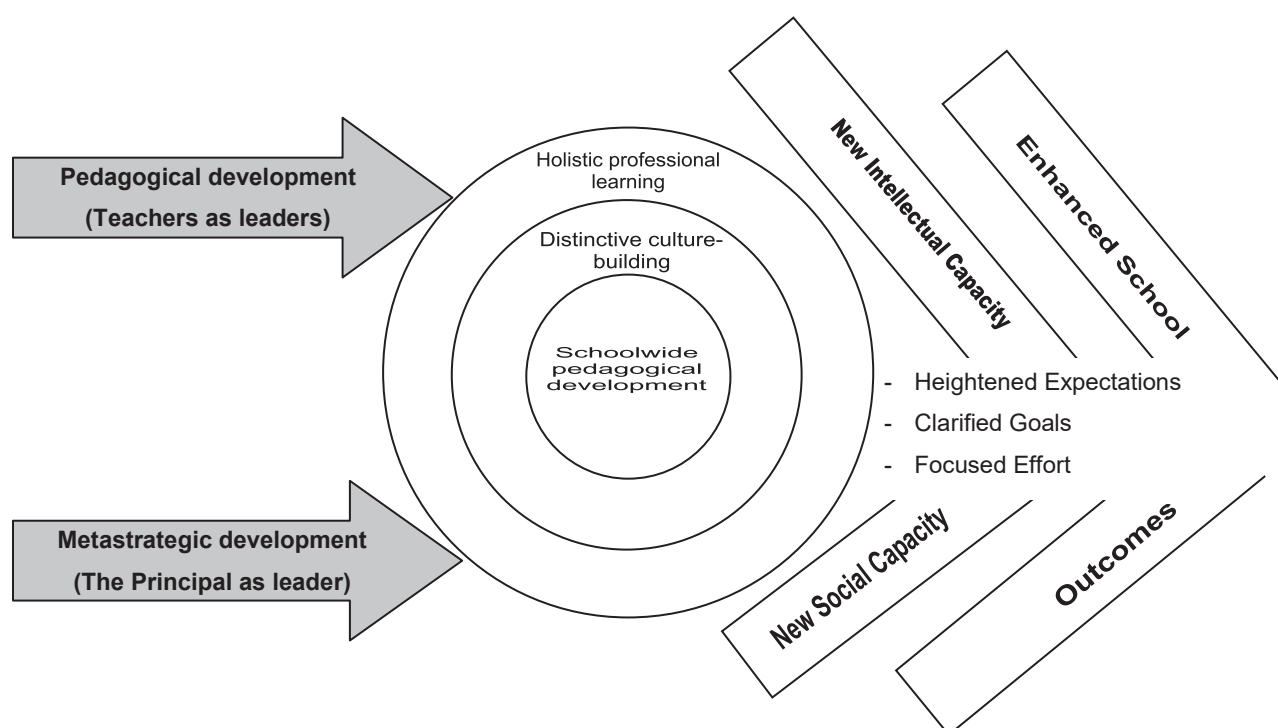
Pedagogical development

(Teachers as leaders)

Metastrategic development

(The Principal as leader)

Holistic professional learning

Distinctive culture-building

Schoolwide pedagogical development

New Intellectual Capacity

Enhanced School

- Heightened Expectations
- Clarified Goals
- Focused Effort

New Social Capacity

Outcomes